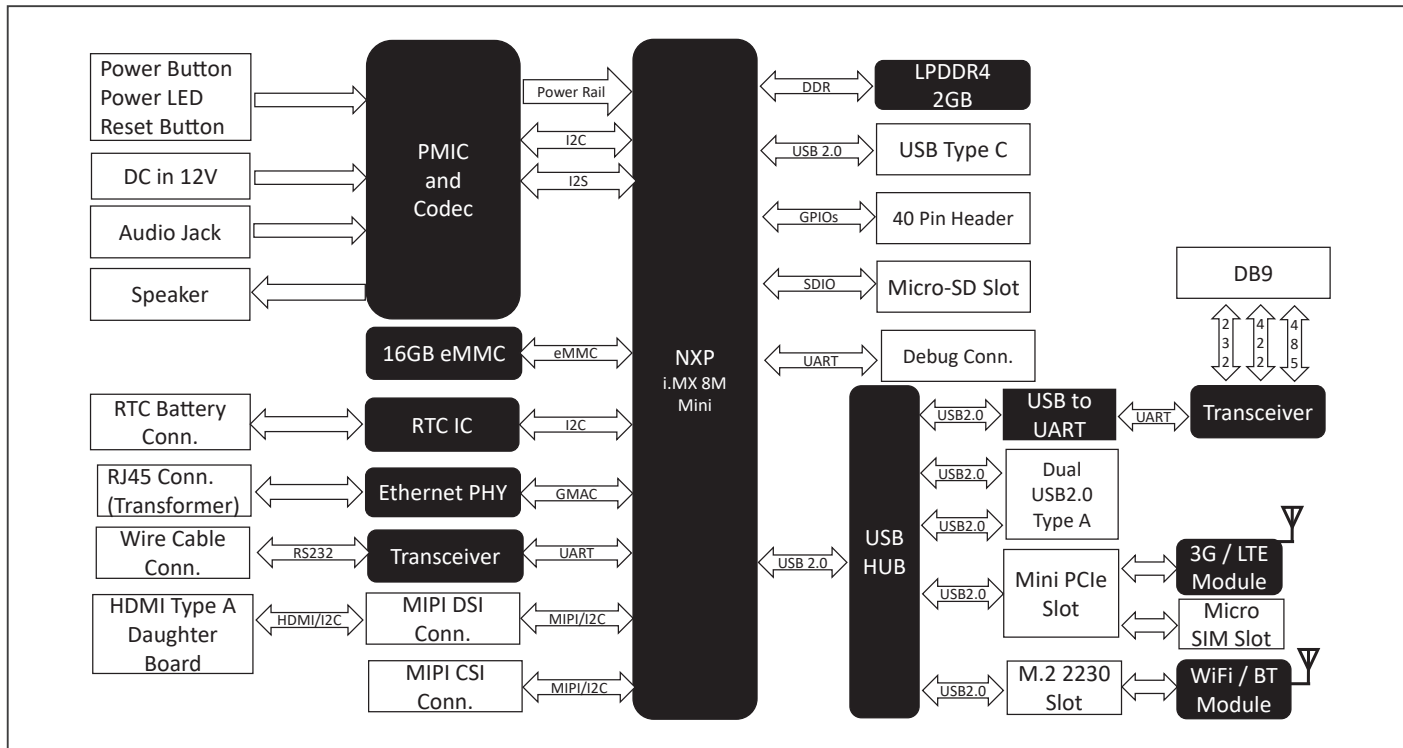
Power Button
Power LED
Reset Button

DC in 12V

Audio Jack

Speaker

PMIC
and
Codec

Power Rail

I2C

I2S

16GB eMMC

eMMC

RTC Battery
Conn.

RTC IC

I2C

RJ45 Conn.
(Transformer)

Ethernet PHY

GMAC

Wire Cable
Conn.

RS232

Transceiver

UART

HDMI Type A
Daughter
Board

HDMI/I2C

MIPI DSI
Conn.

MIPI/I2C

MIPI CSI
Conn.

MIPI/I2C

NXP
i.MX 8M
Mini

DDR

LPDDR4
2GB

USB 2.0

USB Type C

GPIOs

40 Pin Header

SDIO

Micro-SD Slot

UART

Debug Conn.

DB9

232

422

485

USB 2.0

USB
HUB

USB2.0

USB to
UART

UART

Transceiver

USB2.0

USB2.0

Dual
USB2.0
Type A

USB2.0

Mini PCIe
Slot

3G / LTE
Module

Micro
SIM Slot

USB2.0

M.2 2230
Slot

WiFi / BT
Module